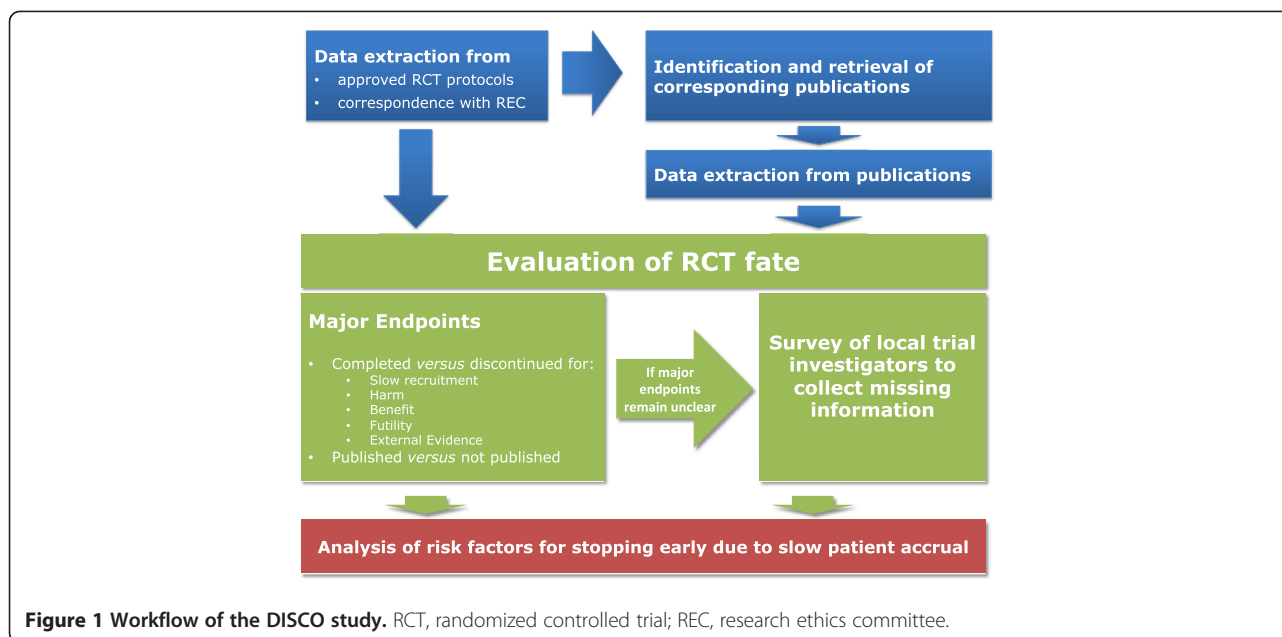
Data extraction from
- approved RCT protocols
- correspondence with REC

Identification and retrieval of corresponding publications

Data extraction from publications

Evaluation of RCT fate

Major Endpoints

- Completed *versus* discontinued for:
  - Slow recruitment
  - Harm
  - Benefit
  - Futility
  - External Evidence
- Published *versus* not published

If major endpoints remain unclear

Survey of local trial investigators to collect missing information

Analysis of risk factors for stopping early due to slow patient accrual

**Figure 1 Workflow of the DISCO study.** RCT, randomized controlled trial; REC, research ethics committee.